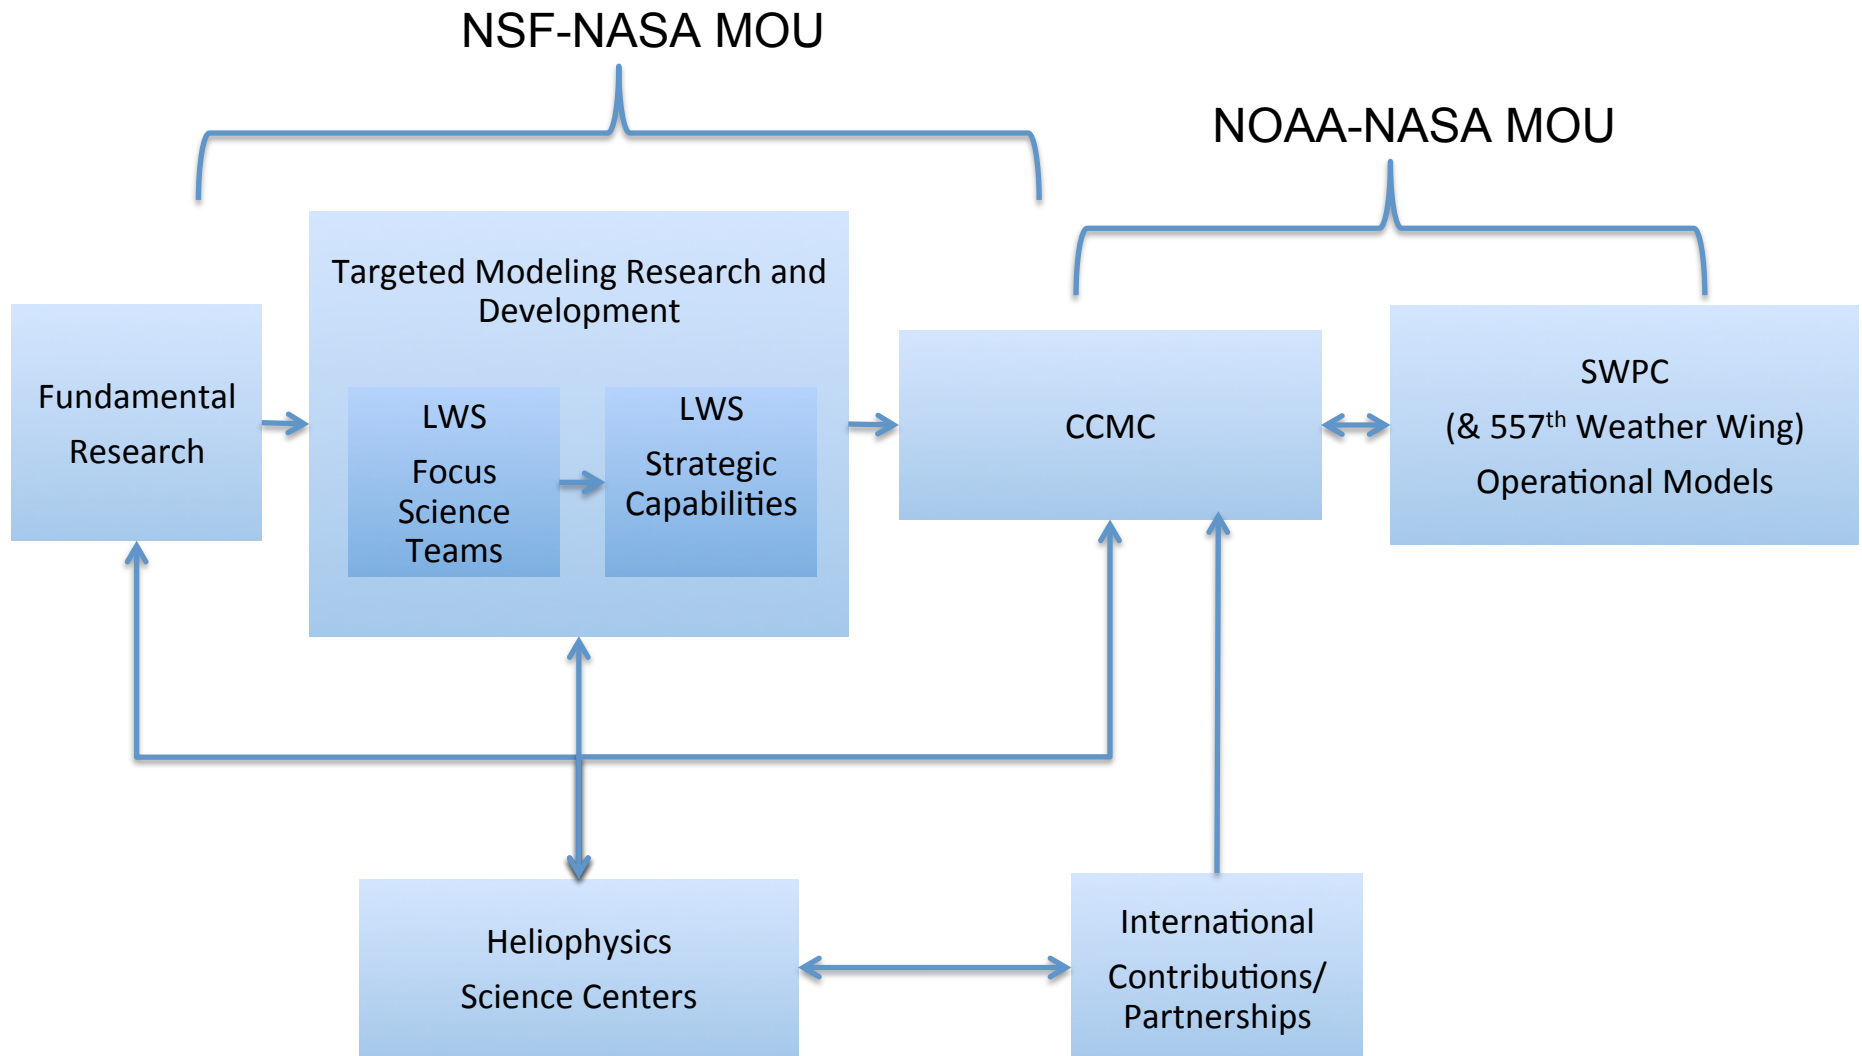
NSF-NASA MOU

NOAA-NASA MOU

Fundamental Research

Targeted Modeling Research and Development

LWS Focus Science Teams

LWS Strategic Capabilities

CCMC

SWPC (& 557$^{th}$ Weather Wing) Operational Models

Heliophysics Science Centers

International Contributions/ Partnerships